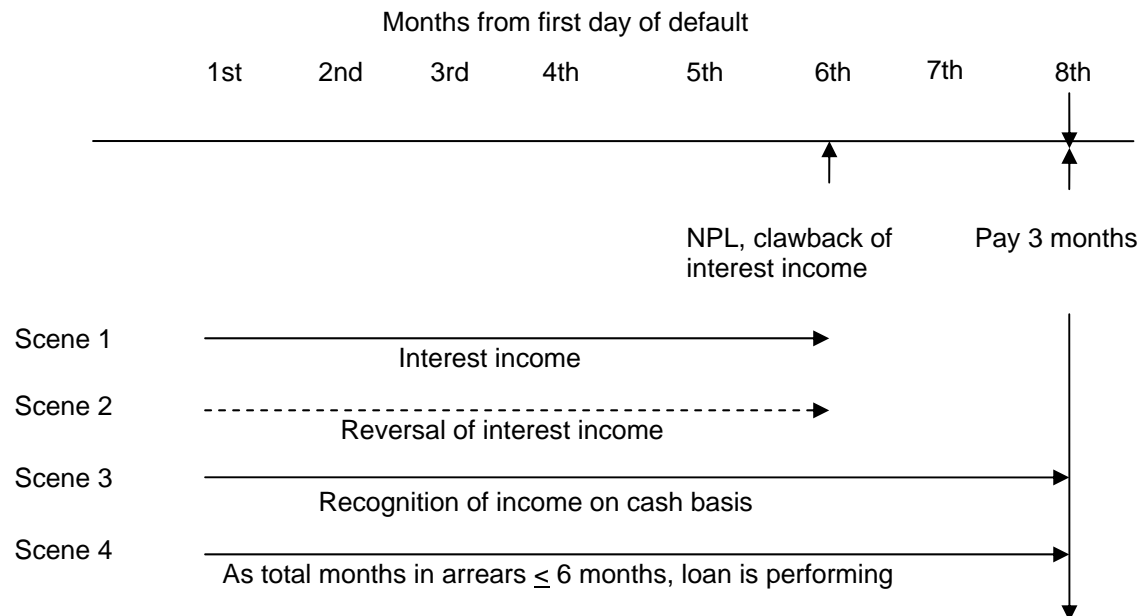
Months from first day of default

1st 2nd 3rd 4th 5th 6th 7th 8th

NPL, clawback of interest income

Pay 3 months

Scene 1

Interest income

Scene 2

Reversal of interest income

Scene 3

Recognition of income on cash basis

Scene 4

As total months in arrears $\leq$ 6 months, loan is performing